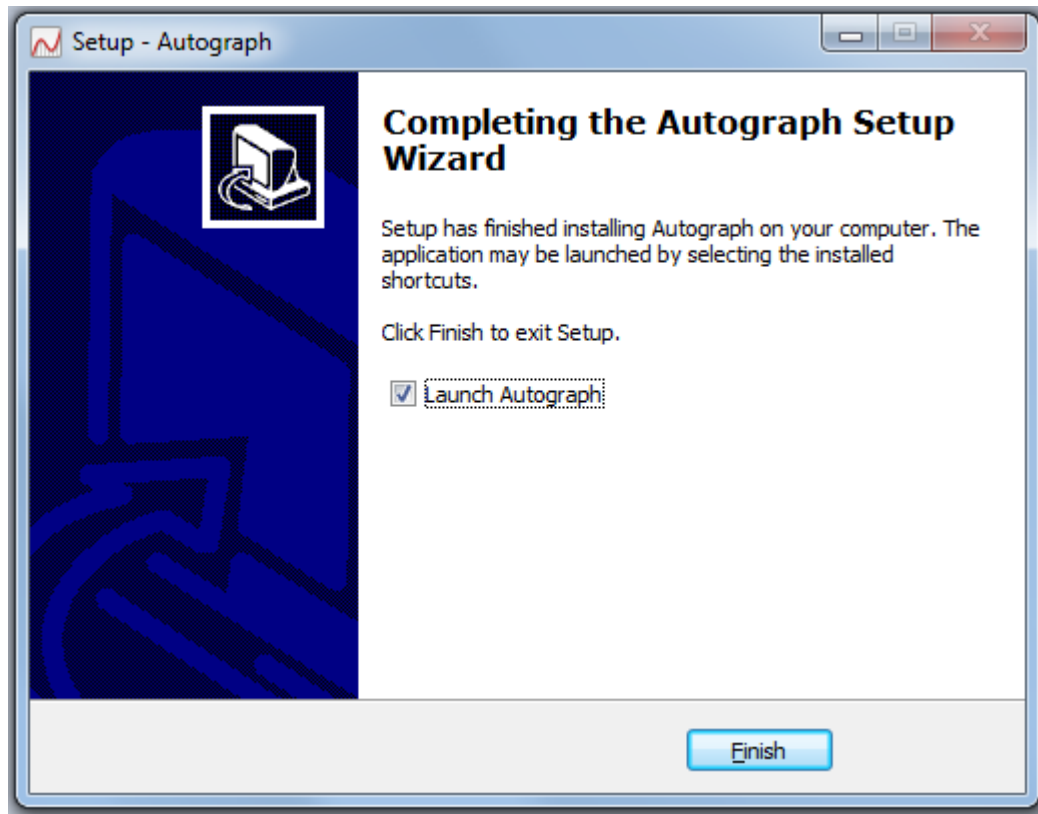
Setup - Autograph

Completing the Autograph Setup Wizard

Setup has finished installing Autograph on your computer. The application may be launched by selecting the installed shortcuts.

Click Finish to exit Setup.

Launch Autograph

Finish